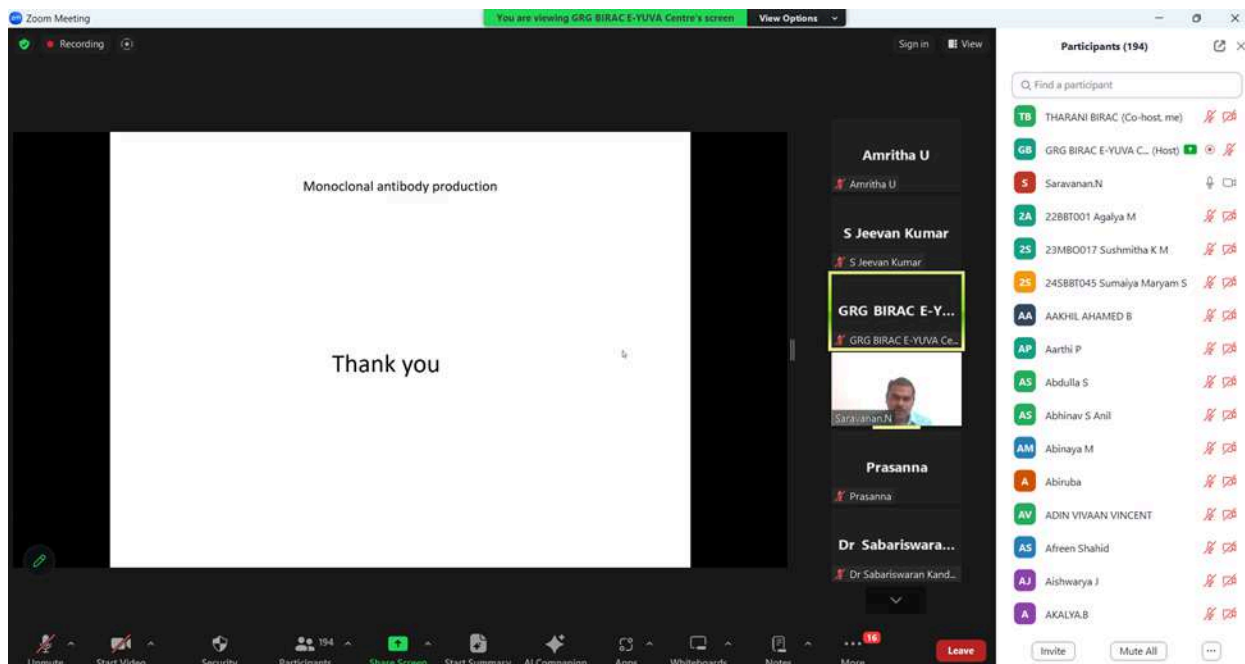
Zoom Meeting

You are viewing GRG BIRAC E-YUVA Centre's screen

View Options

Recording

Sign in

View

Monoclonal antibody production

Thank you

Amritha U

Amritha U

S Jeevan Kumar

S Jeevan Kumar

GRG BIRAC E-Y...

GRG BIRAC E-YUVA Ce...

Saravanan.N

Prasanna

Prasanna

Dr Sabariswara...

Dr Sabariswaran Kand...

Participants (194)

Find a participant

TB THARANI BIRAC (Co-host, me)

GB GRG BIRAC E-YUVA C... (Host)

S Saravanan.N

2A 22BBT001 Agalya M

2S 23MBO017 Sushmitha K M

2S 24SBBT045 Sumaiya Maryam S

AA AAKHIL AHAMED B

AP Aarthi P

AS Abdulla S

AS Abhinav S Anil

AM Abinaya M

A Abiruba

AV ADIN VIVAAN VINCENT

AS Afreen Shahid

AJ Aishwarya J

A AKALYA.B

Invite

Mute All

Unmute

Start Video

Security

194

Participants

Share Screen

Start Summary

AI Companion

Apps

Whiteboards

Notes

16

More

Leave